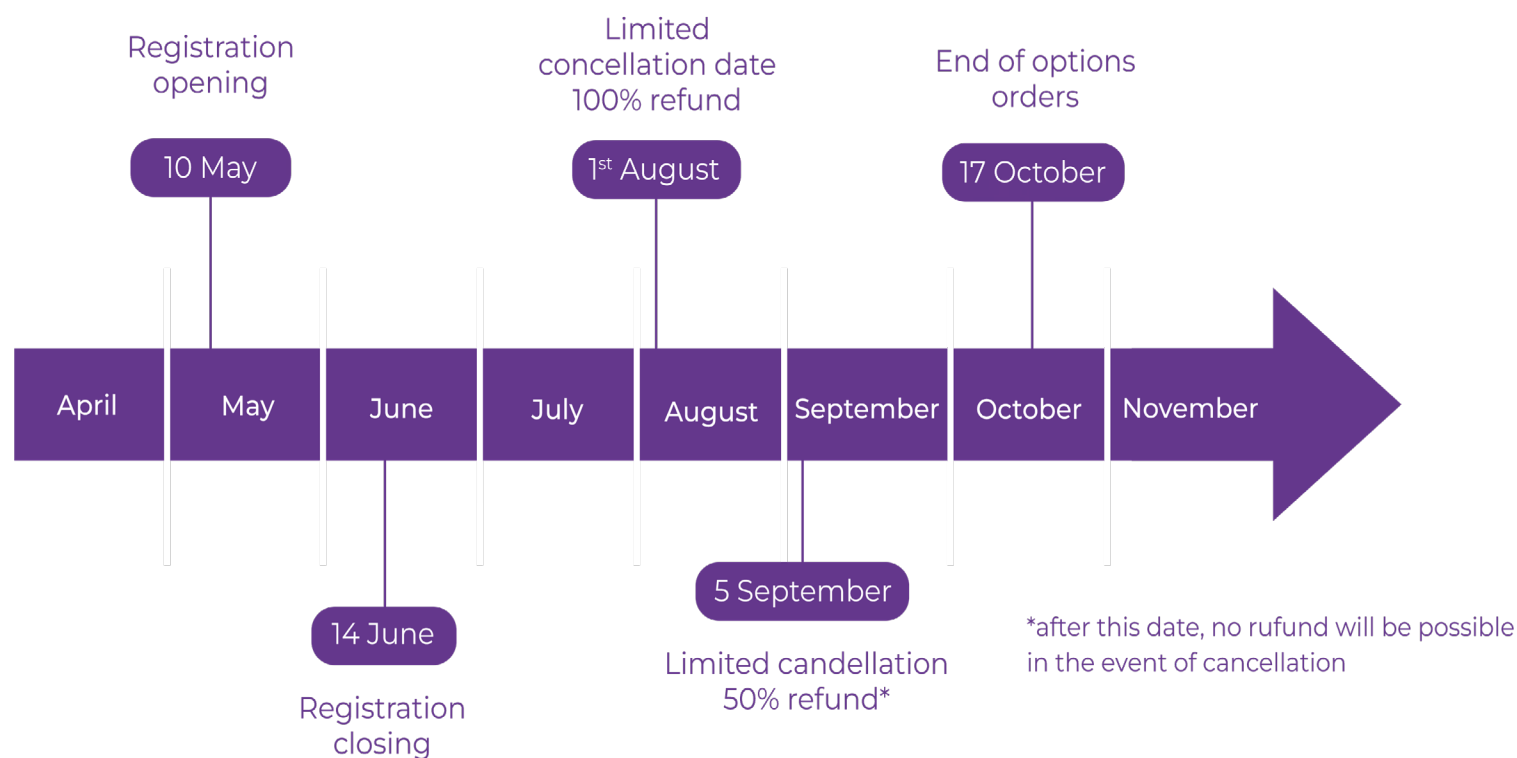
Registration opening

10 May

Limited concellation date 100% refund

1$^{st}$ August

End of options orders

17 October

April

May

June

July

August

September

October

November

14 June

Registration closing

5 September

Limited candellation 50% refund*

*after this date, no rufund will be possible in the event of cancellation